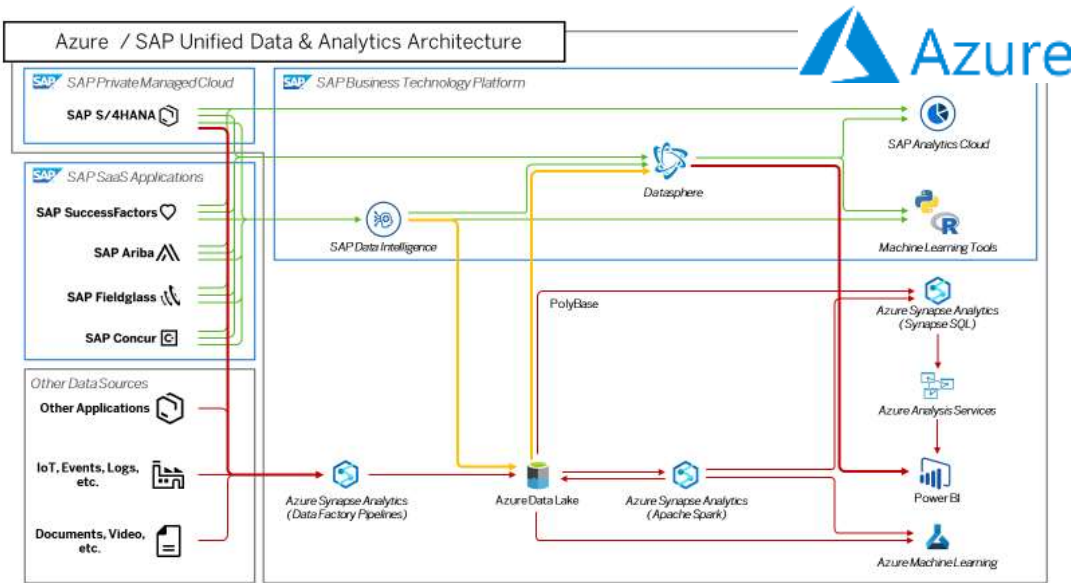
Azure / SAP Unified Data & Analytics Architecture

Azure

SAP Private Managed Cloud

SAP S/4HANA

SAP SaaS Applications

SAP SuccessFactors

SAP Ariba

SAP Fieldglass

SAP Concur

Other Data Sources

Other Applications

IoT, Events, Logs, etc.

Documents, Video, etc.

SAP Business Technology Platform

SAP Data Intelligence

Datasphere

SAP Analytics Cloud

Machine Learning Tools

PolyBase

Azure Synapse Analytics (Synapse SQL)

Azure Analysis Services

Power BI

Azure Synapse Analytics (Data Factory Pipelines)

Azure Data Lake

Azure Synapse Analytics (Apache Spark)

Azure Machine Learning